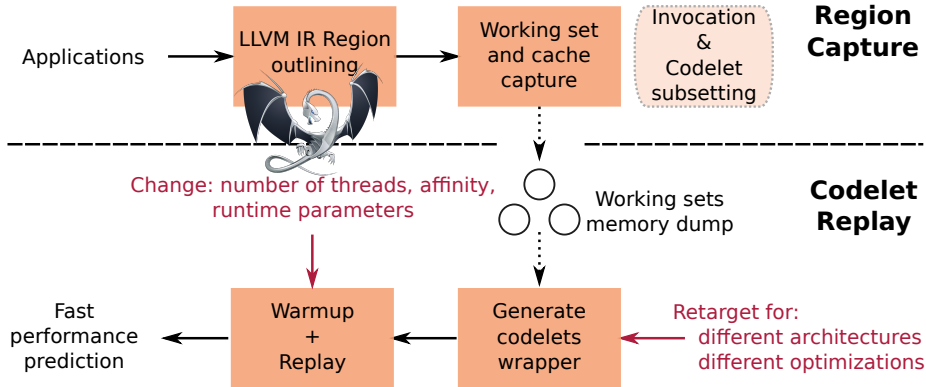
Applications

LLVM IR Region outlining

Working set and cache capture

Invocation & Codelet subsetting

Region Capture

Change: number of threads, affinity, runtime parameters

Working sets memory dump

Codelet Replay

Fast performance prediction

Warmup + Replay

Generate codelets wrapper

Retarget for: different architectures different optimizations